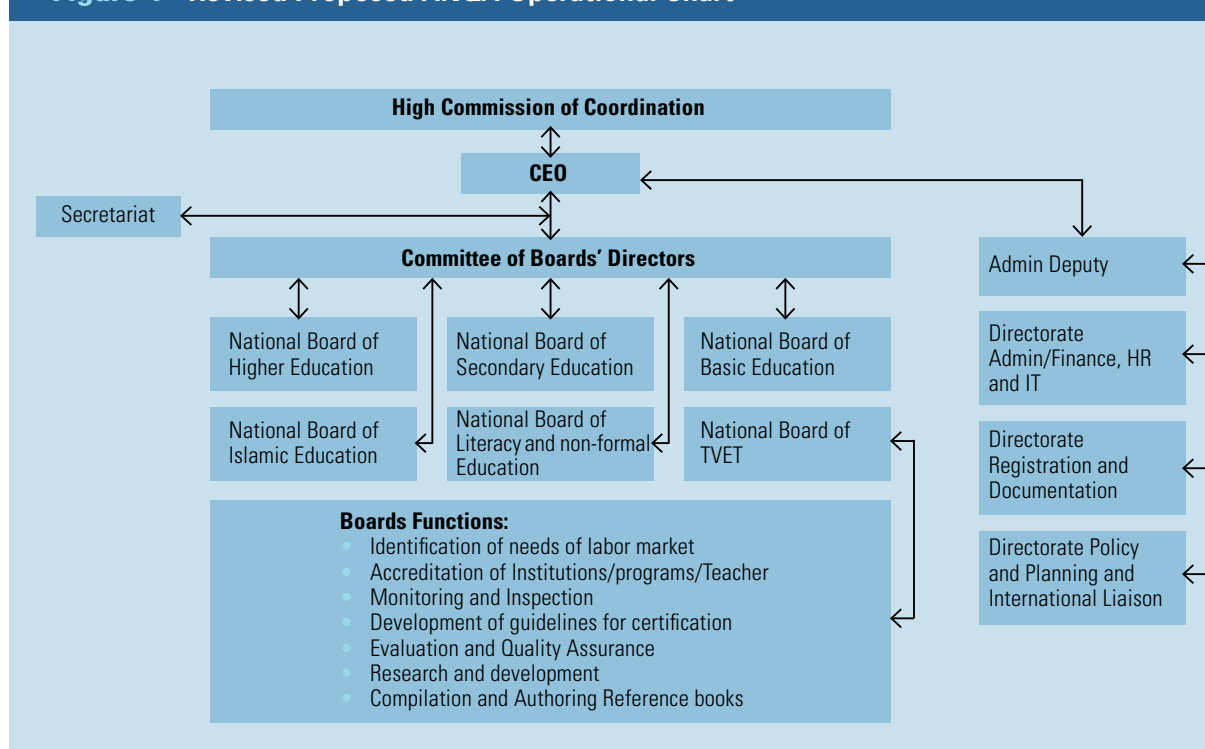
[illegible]

High Commission of Coordination

CEO

Secretariat

Committee of Boards' Directors

Admin Deputy

National Board of Higher Education

National Board of Secondary Education

National Board of Basic Education

Directorate Admin/Finance, HR and IT

National Board of Islamic Education

National Board of Literacy and non-formal Education

National Board of TVET

Directorate Registration and Documentation

Directorate Policy and Planning and International Liaison

Boards Functions:
- Identification of needs of labor market
- Accreditation of Institutions/programs/Teacher
- Monitoring and Inspection
- Development of guidelines for certification
- Evaluation and Quality Assurance
- Research and development
- Compilation and Authoring Reference books